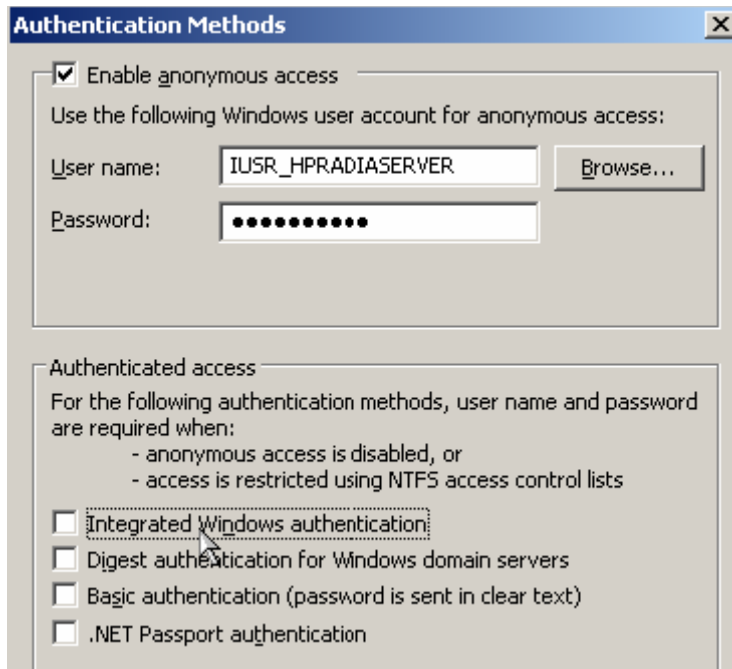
Authentication Methods

X

Enable anonymous access

Use the following Windows user account for anonymous access:

User name: IUSR_HPRADIASERVER Browse...

Password: ●●●●●●●●●●

Authenticated access

For the following authentication methods, user name and password are required when:
- anonymous access is disabled, or
- access is restricted using NTFS access control lists

Integrated Windows authentication

Digest authentication for Windows domain servers

Basic authentication (password is sent in clear text)

.NET Passport authentication